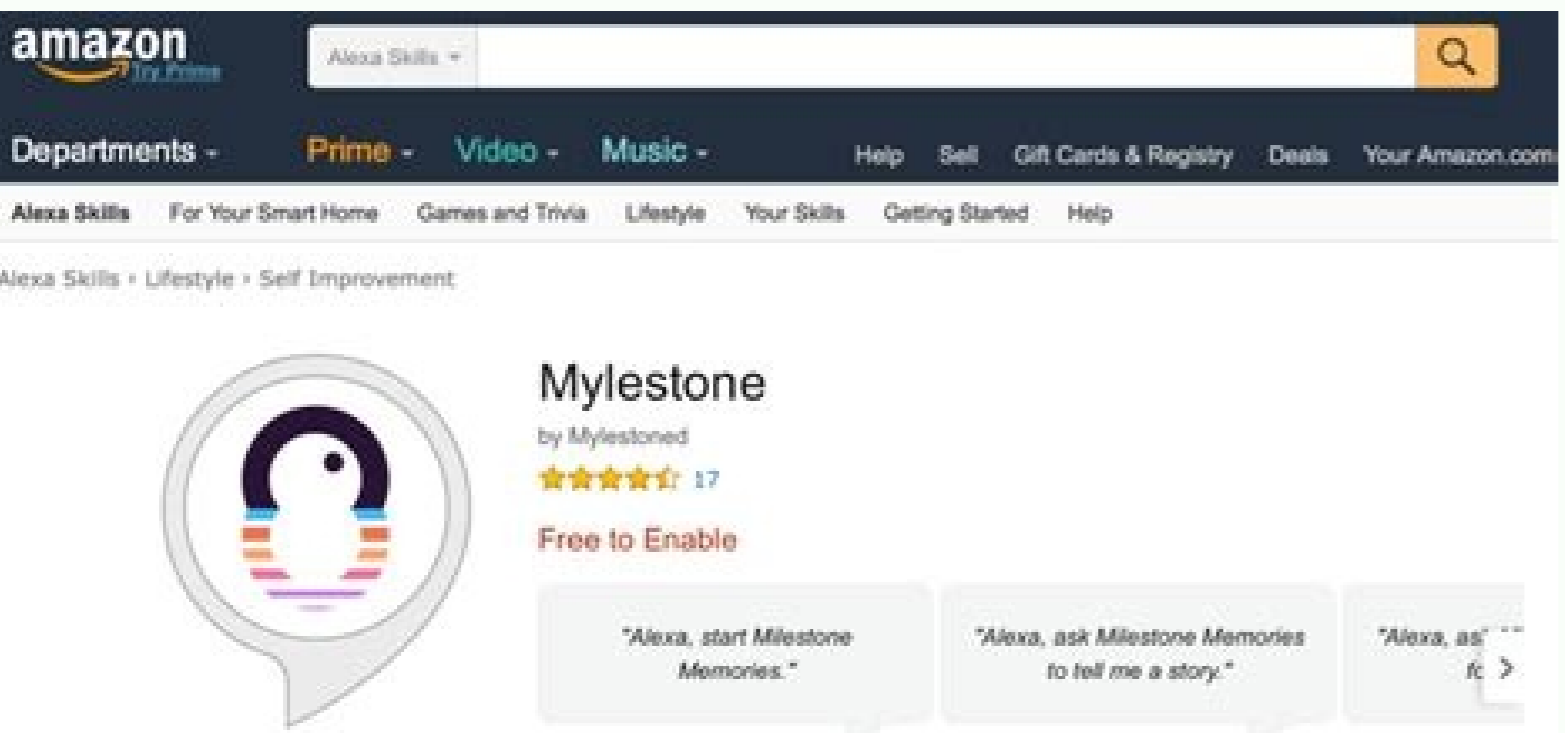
amazon
Try Prime

Alexa Skills

Departments Prime Video Music Help Sell Gift Cards & Registry Deals Your Amazon.com

Alexa Skills For Your Smart Home Games and Trivia Lifestyle Your Skills Getting Started Help

Alexa Skills › Lifestyle › Self Improvement

Mylestone

by Mylestoned

17

Free to Enable

"Alexa, start Milestone Memories."

"Alexa, ask Milestone Memories to tell me a story."

"Alexa, as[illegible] fo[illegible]